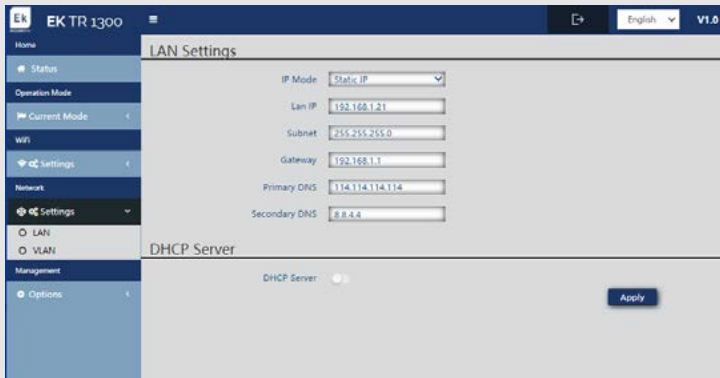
Ek EK TR 1300 ≡ English V1.0

Home
Status
Operation Mode
Current Mode
WiFi
Settings
Network
Settings
LAN
VLAN
Management
Options

LAN Settings

| | |
|---|---|
| IP Mode | Static IP |
| Lan IP | 192.168.1.21 |
| Subnet | 255.255.255.0 |
| Gateway | 192.168.1.1 |
| Primary DNS | 114.114.114.114 |
| Secondary DNS | 8.8.4.4 |

DHCP Server

DHCP Server

Apply